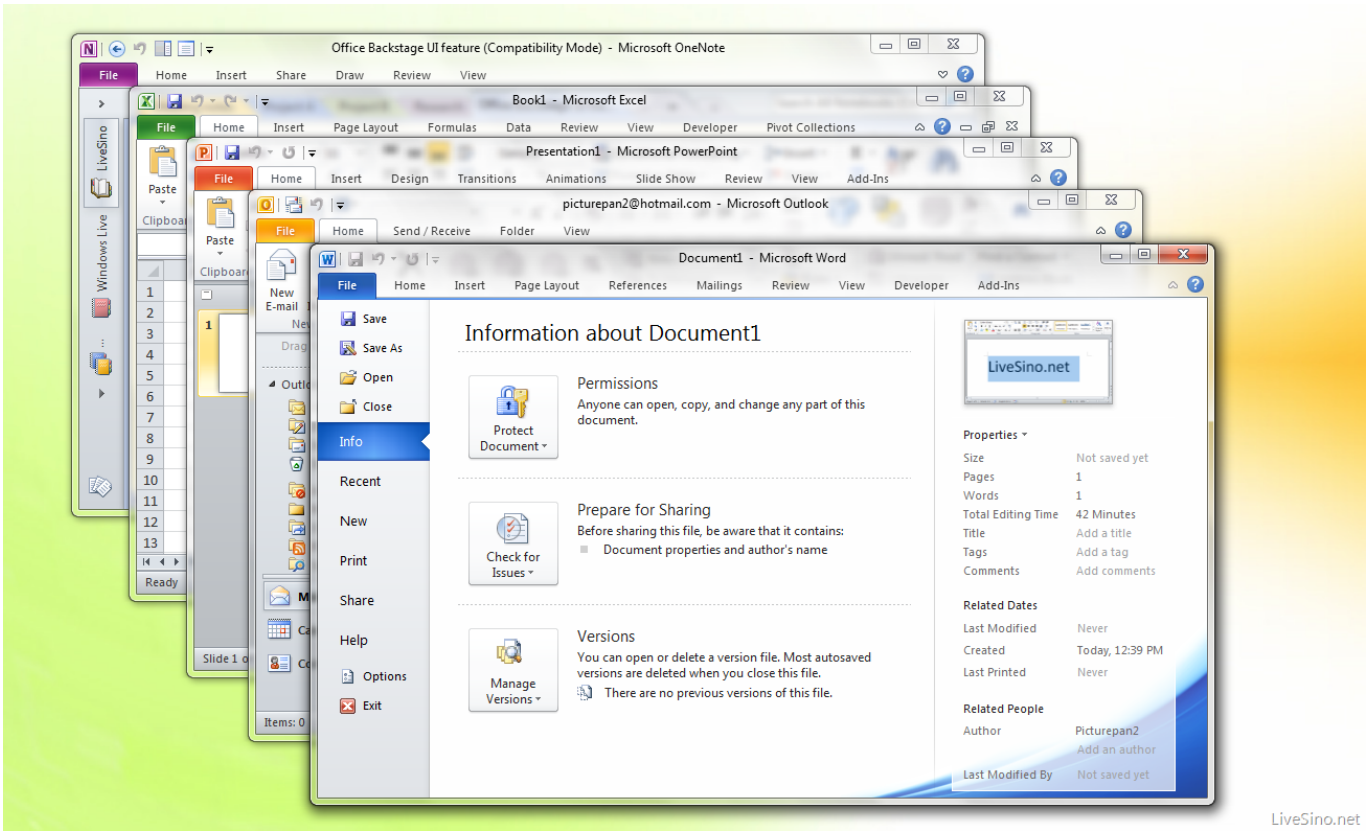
Office Backstage UI feature (Compatibility Mode) - Microsoft OneNote

File Home Insert Share Draw Review View

LiveSino

Windows Live

Book1 - Microsoft Excel

File Home Insert Page Layout Formulas Data Review View Developer Pivot Collections

Paste

Clipboard

1
2
3
4
5
6
7
8
9
10
11
12
13

Ready

Presentation1 - Microsoft PowerPoint

File Home Insert Design Transitions Animations Slide Show Review View Add-Ins

Paste

Clipboard

1

Slide 1 o

picturepan2@hotmail.com - Microsoft Outlook

File Home Send / Receive Folder View

New E-mail

Ne

Drag

Outlo

M

Ca

Co

Items: 0

Document1 - Microsoft Word

File Home Insert Page Layout References Mailings Review View Developer Add-Ins

Save
Save As
Open
Close
Info
Recent
New
Print
Share
Help
Options
Exit

Information about Document1

Protect Document

Permissions
Anyone can open, copy, and change any part of this document.

Check for Issues

Prepare for Sharing
Before sharing this file, be aware that it contains:
Document properties and author's name

Manage Versions

Versions
You can open or delete a version file. Most autosaved versions are deleted when you close this file.
There are no previous versions of this file.

LiveSino.net

Properties

| | |
|---|---|
| Size | Not saved yet |
| Pages | 1 |
| Words | 1 |
| Total Editing Time | 42 Minutes |
| Title | Add a title |
| Tags | Add a tag |
| Comments | Add comments |

Related Dates

| | |
|---|---|
| Last Modified | Never |
| Created | Today, 12:39 PM |
| Last Printed | Never |

Related People

| | |
|---|---|
| Author | Picturepan2 |
| | Add an author |
| Last Modified By | Not saved yet |

LiveSino.net